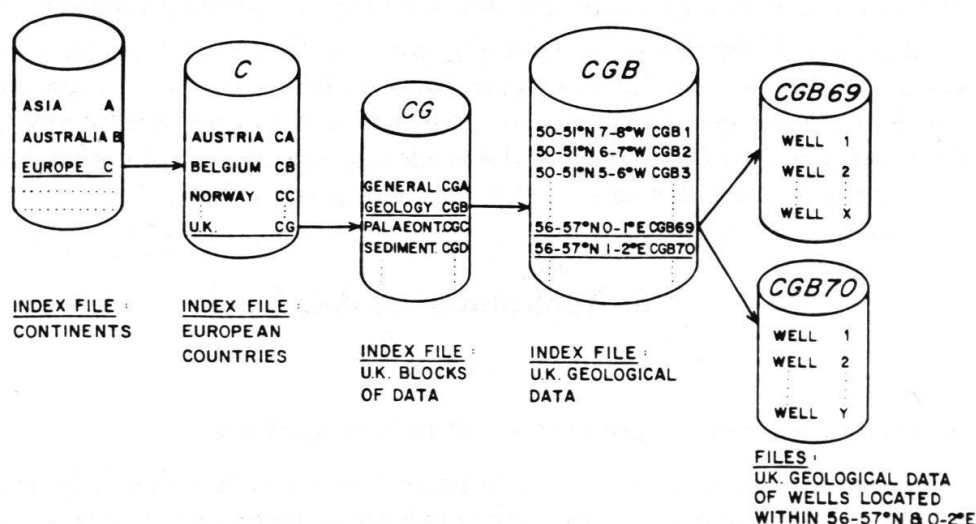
ASIA A
AUSTRALIA B
EUROPE C

C
AUSTRIA CA
BELGIUM CB
NORWAY CC
U.K. CG

CG
GENERAL CGA
GEOLOGY CGB
PALAEONT. CGC
SEDIMENT. CGD

CGB
50-51°N 7-8°W CGB1
50-51°N 6-7°W CGB2
50-51°N 5-6°W CGB3
56-57°N 0-1°E CGB69
56-57°N 1-2°E CGB70

CGB69
WELL 1
WELL 2
WELL X

CGB70
WELL 1
WELL 2
WELL Y

INDEX FILE: CONTINENTS

INDEX FILE: EUROPEAN COUNTRIES

INDEX FILE: U.K. BLOCKS OF DATA

INDEX FILE: U.K. GEOLOGICAL DATA

FILES: U.K. GEOLOGICAL DATA OF WELLS LOCATED WITHIN 56-57°N & 0-2°E